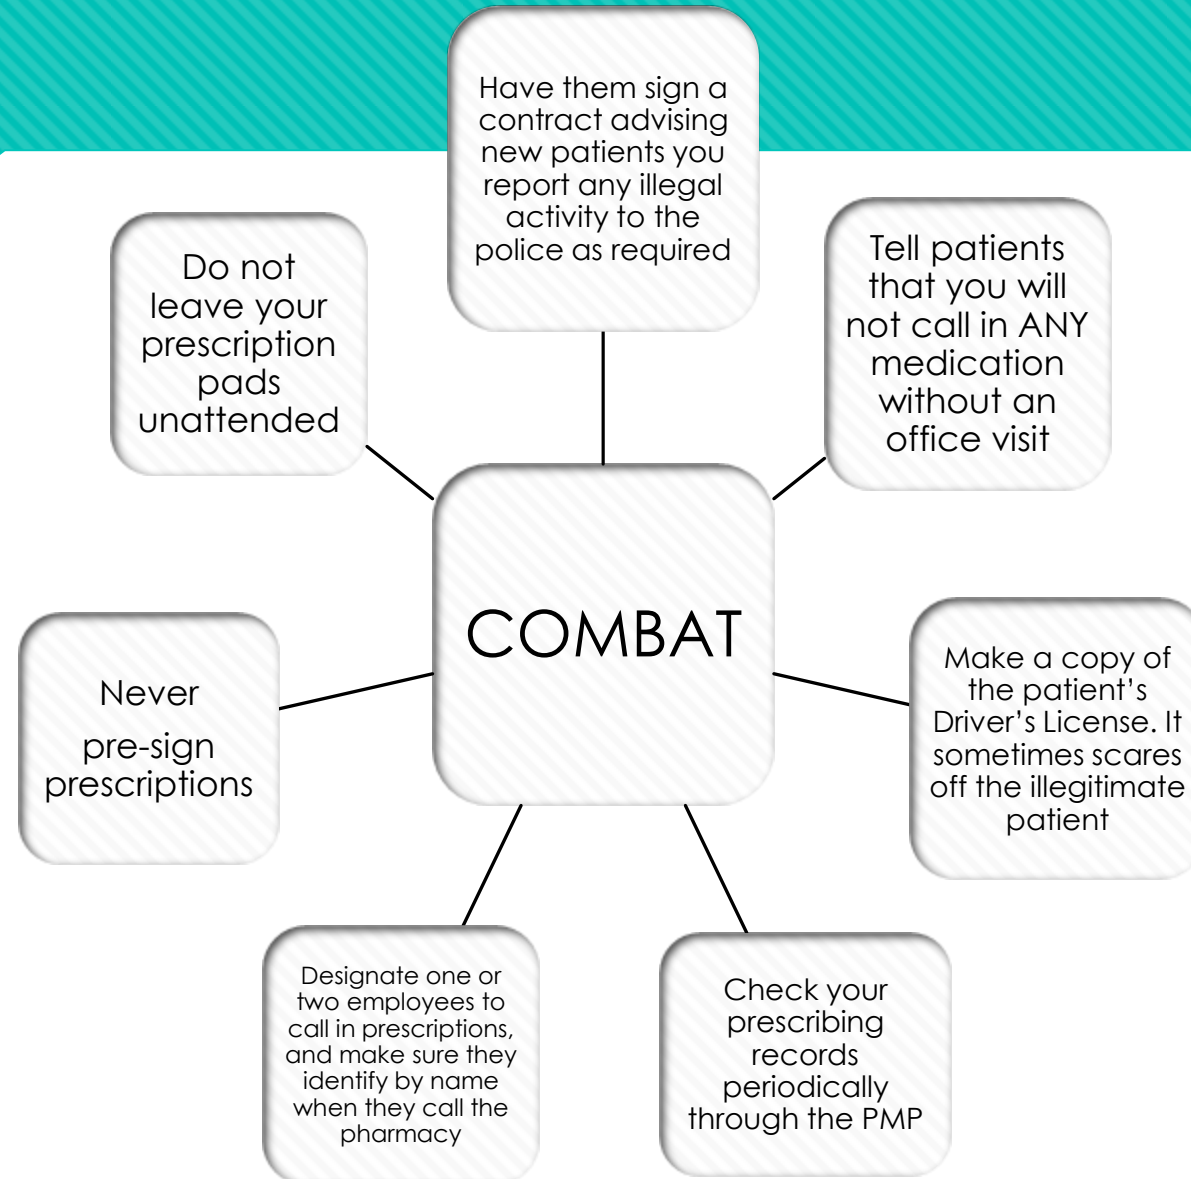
Have them sign a contract advising new patients you report any illegal activity to the police as required

Do not leave your prescription pads unattended

Tell patients that you will not call in ANY medication without an office visit

COMBAT

Never

pre-sign prescriptions

Make a copy of the patient's Driver's License. It sometimes scares off the illegitimate patient

Designate one or two employees to call in prescriptions, and make sure they identify by name when they call the pharmacy

Check your prescribing records periodically through the PMP